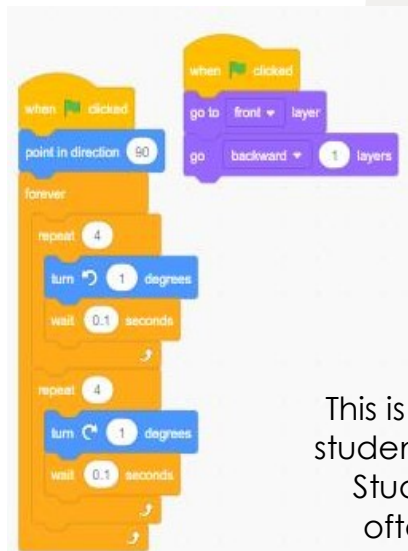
when clicked
go to front layer
go backward 1 layers

when clicked
point in direction 90
forever
repeat 4
turn 1 degrees
wait 0.1 seconds
repeat 4
turn 1 degrees
wait 0.1 seconds

This is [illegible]
studen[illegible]
Stud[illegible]
ofte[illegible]